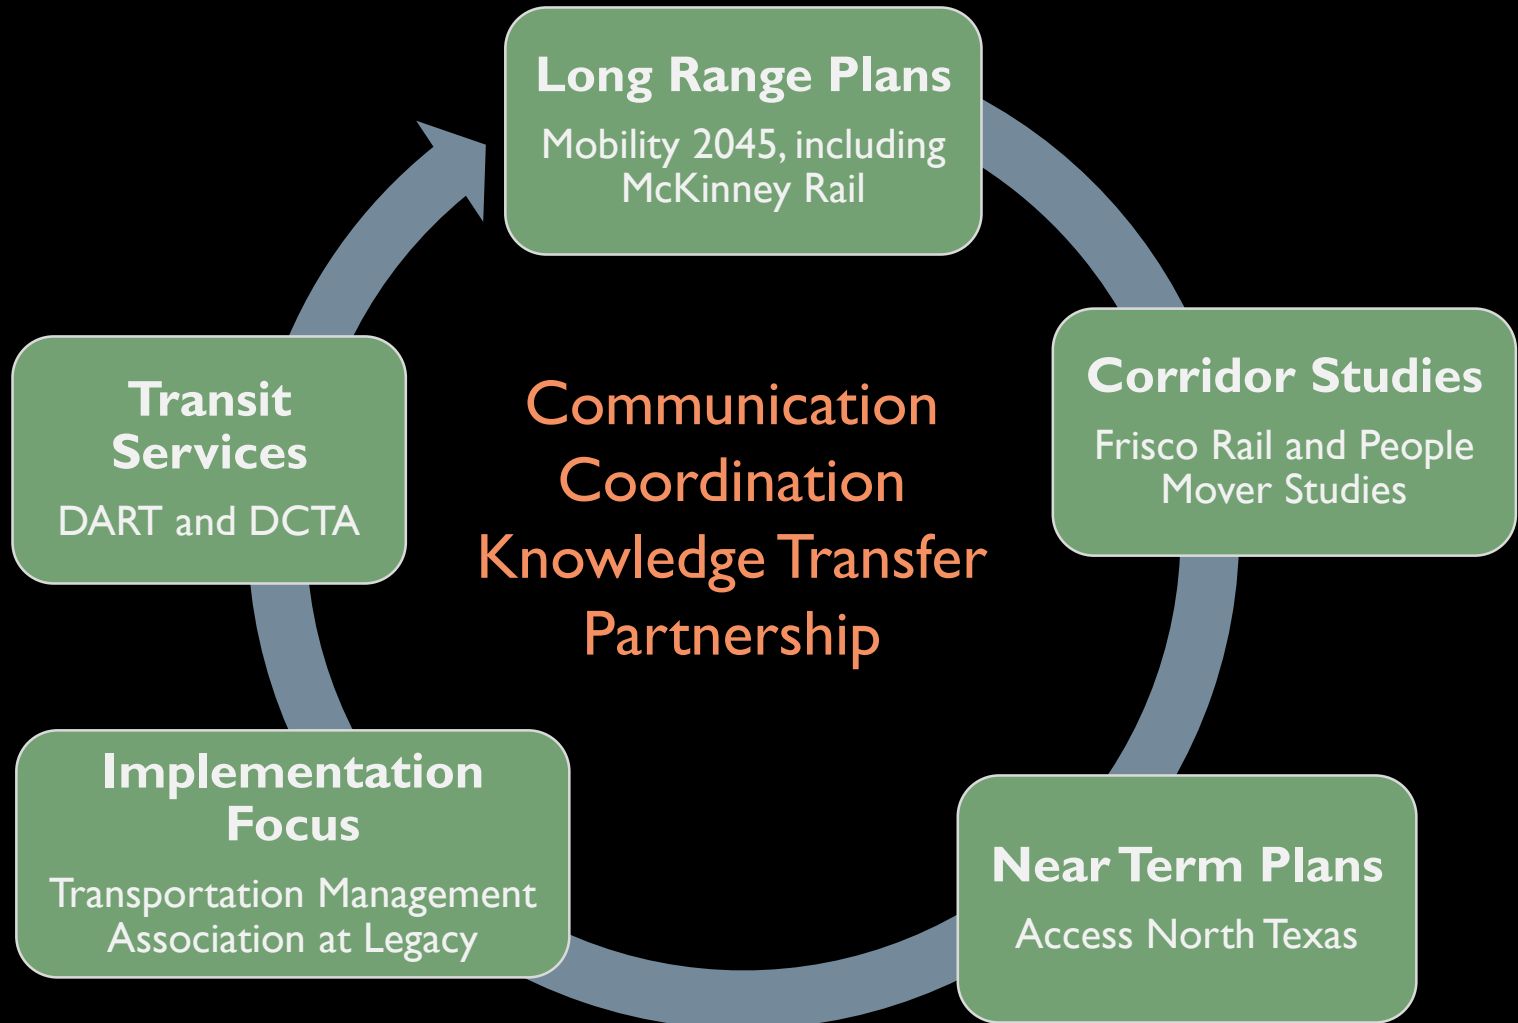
Long Range Plans
Mobility 2045, including McKinney Rail

Corridor Studies
Frisco Rail and People Mover Studies

Near Term Plans
Access North Texas

Implementation Focus
Transportation Management Association at Legacy

Transit Services
DART and DCTA

Communication
Coordination
Knowledge Transfer
Partnership